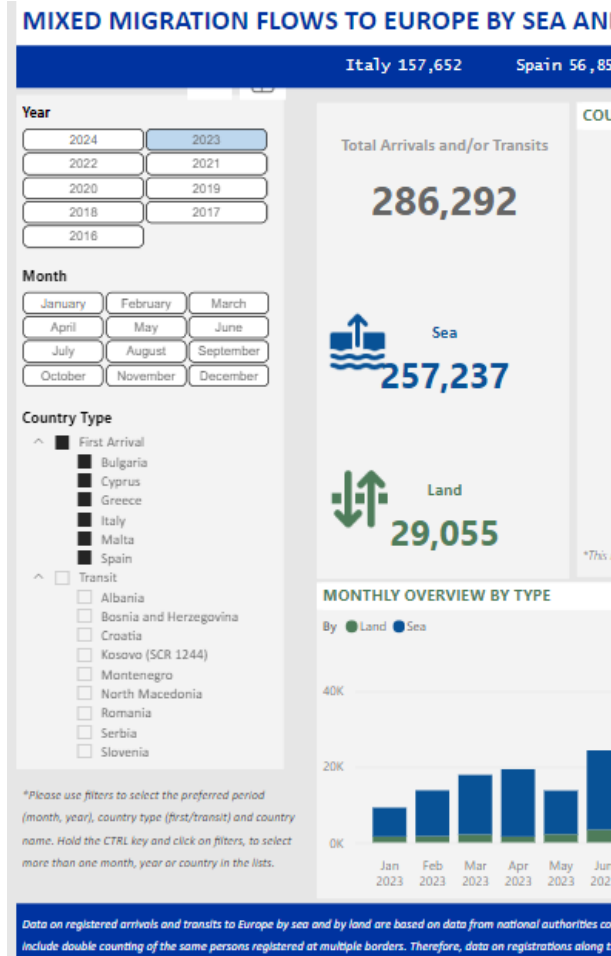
MIXED MIGRATION FLOWS TO EUROPE BY SEA AN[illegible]

Italy 157,652 Spain 56,85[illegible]

Year

2024 2023
2022 2021
2020 2019
2018 2017
2016

Month

January February March
April May June
July August September
October November December

Country Type

First Arrival
Bulgaria
Cyprus
Greece
Italy
Malta
Spain
Transit
Albania
Bosnia and Herzegovina
Croatia
Kosovo (SCR 1244)
Montenegro
North Macedonia
Romania
Serbia
Slovenia

*Please use filters to select the preferred period (month, year), country type (first/transit) and country name. Hold the CTRL key and click on filters, to select more than one month, year or country in the lists.

Total Arrivals and/or Transits

286,292

Sea
257,237

Land
29,055

COU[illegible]

*This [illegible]

MONTHLY OVERVIEW BY TYPE

By Land Sea

40K
20K
0K

Jan 2023 Feb 2023 Mar 2023 Apr 2023 May 2023 Jun 202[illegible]

Data on registered arrivals and transits to Europe by sea and by land are based on data from national authorities co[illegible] include double counting of the same persons registered at multiple borders. Therefore, data on registrations along t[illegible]